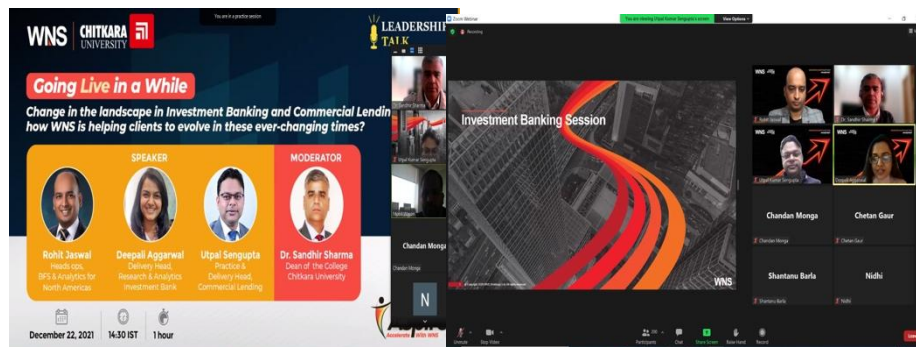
WNS | CHITKARA UNIVERSITY

You are in a practice session

LEADERSHIP TALK

Going Live in a While

Change in the landscape in Investment Banking and Commercial Lending – how WNS is helping clients to evolve in these ever-changing times?

SPEAKER

Rohit Jaswal
Heads ops, BFS & Analytics for North Americas

Deepali Aggarwal
Delivery Head, Research & Analytics Investment Bank

Utpal Sengupta
Practice & Delivery Head, Commercial Lending

MODERATOR

Dr. Sandhir Sharma
Dean of the College Chitkara University

December 22, 2021 | 14:30 IST | 1 hour

Dr. Sandhir Sharma

Utpal Kumar Sengupta

Chandan Monga

Chandan Monga

N

Accelerate with WNS

Zoom Webinar

You are viewing Utpal Kumar Sengupta's screen | View Options

Recording

Investment Banking Session

WNS

Rohit Jaswal

Dr. Sandhir Sharma

Utpal Kumar Sengupta

Deepali Aggarwal

Chandan Monga

Chetan Gaur

Chandan Monga

Chetan Gaur

Shantanu Barla

Nidhi

Shantanu Barla

Nidhi

Unmute | Stop Video | Participants | Chat | Share Screen | Raise Hand | Record